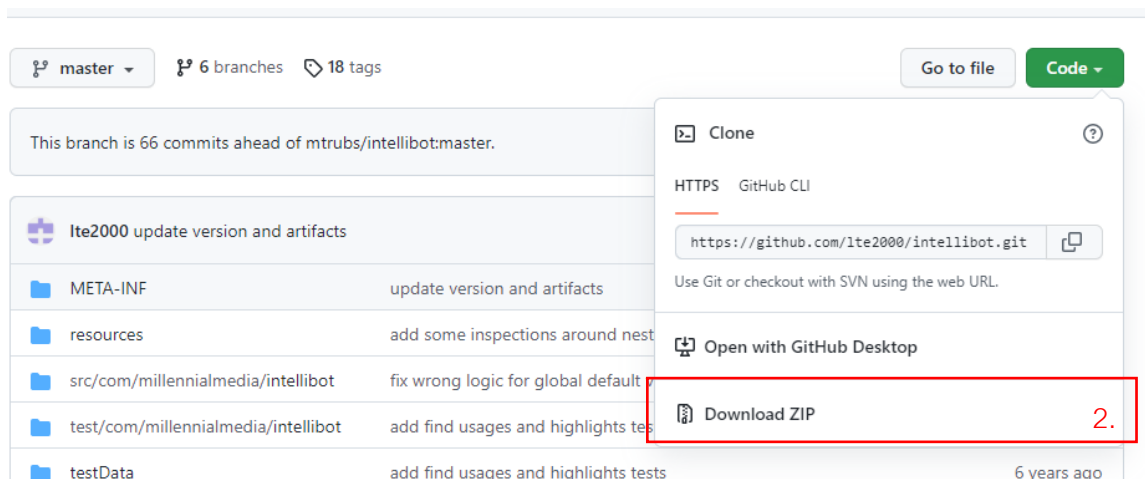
master ▾ 6 branches 18 tags

Go to file Code ▾

This branch is 66 commits ahead of mtrubs/intellibot:master.

lte2000 update version and artifacts

| | |
|---|---|
| META-INF | update version and artifacts |
| resources | add some inspections around nest |
| src/com/millennialmedia/intellibot | fix wrong logic for global default |
| test/com/millennialmedia/intellibot | add find usages and highlights tes |
| testData | add find usages and highlights tests |

6 years ago

Clone

HTTPS GitHub CLI

https://github.com/lte2000/intellibot.git

Use Git or checkout with SVN using the web URL.

Open with GitHub Desktop

Download ZIP

2.